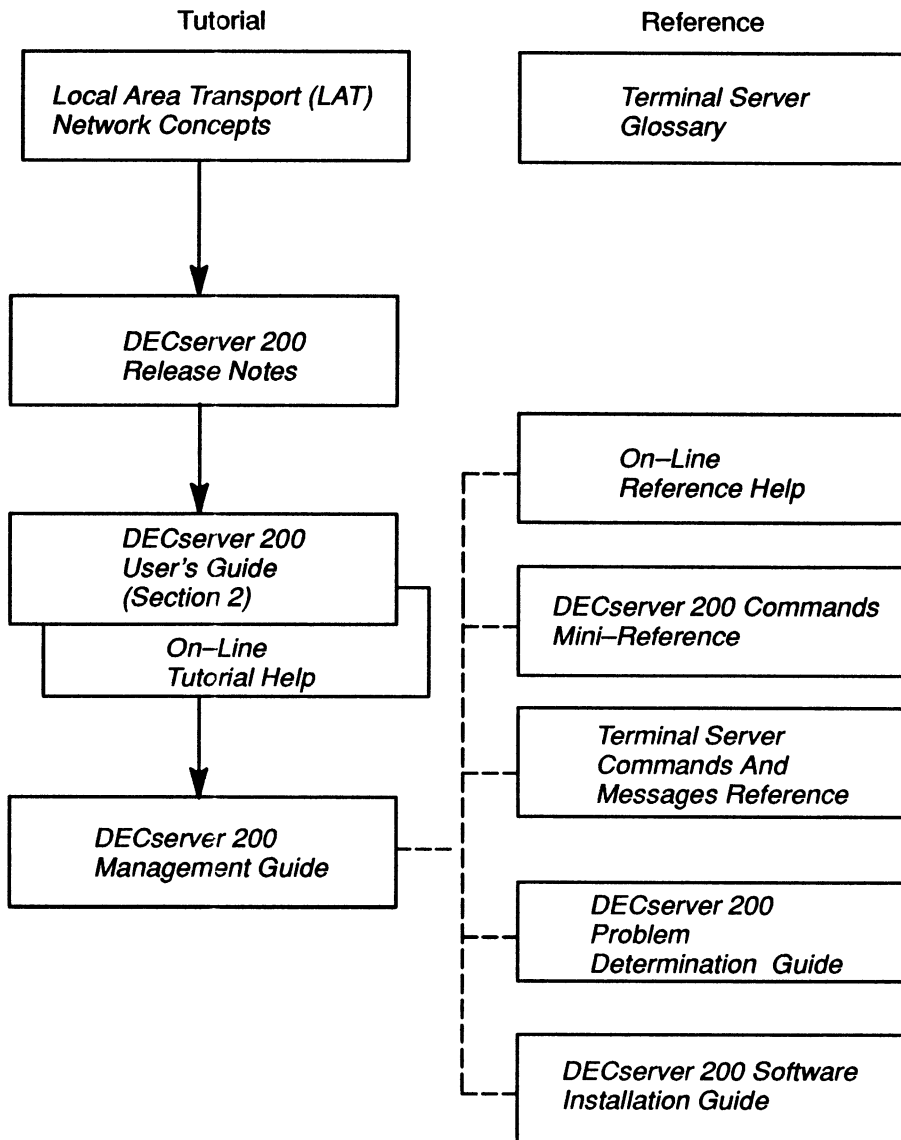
Tutorial

Reference

Local Area Transport (LAT) Network Concepts

Terminal Server Glossary

DECserver 200 Release Notes

On–Line Reference Help

DECserver 200 User's Guide (Section 2)

On–Line Tutorial Help

DECserver 200 Commands Mini–Reference

Terminal Server Commands And Messages Reference

DECserver 200 Management Guide

DECserver 200 Problem Determination Guide

DECserver 200 Software Installation Guide